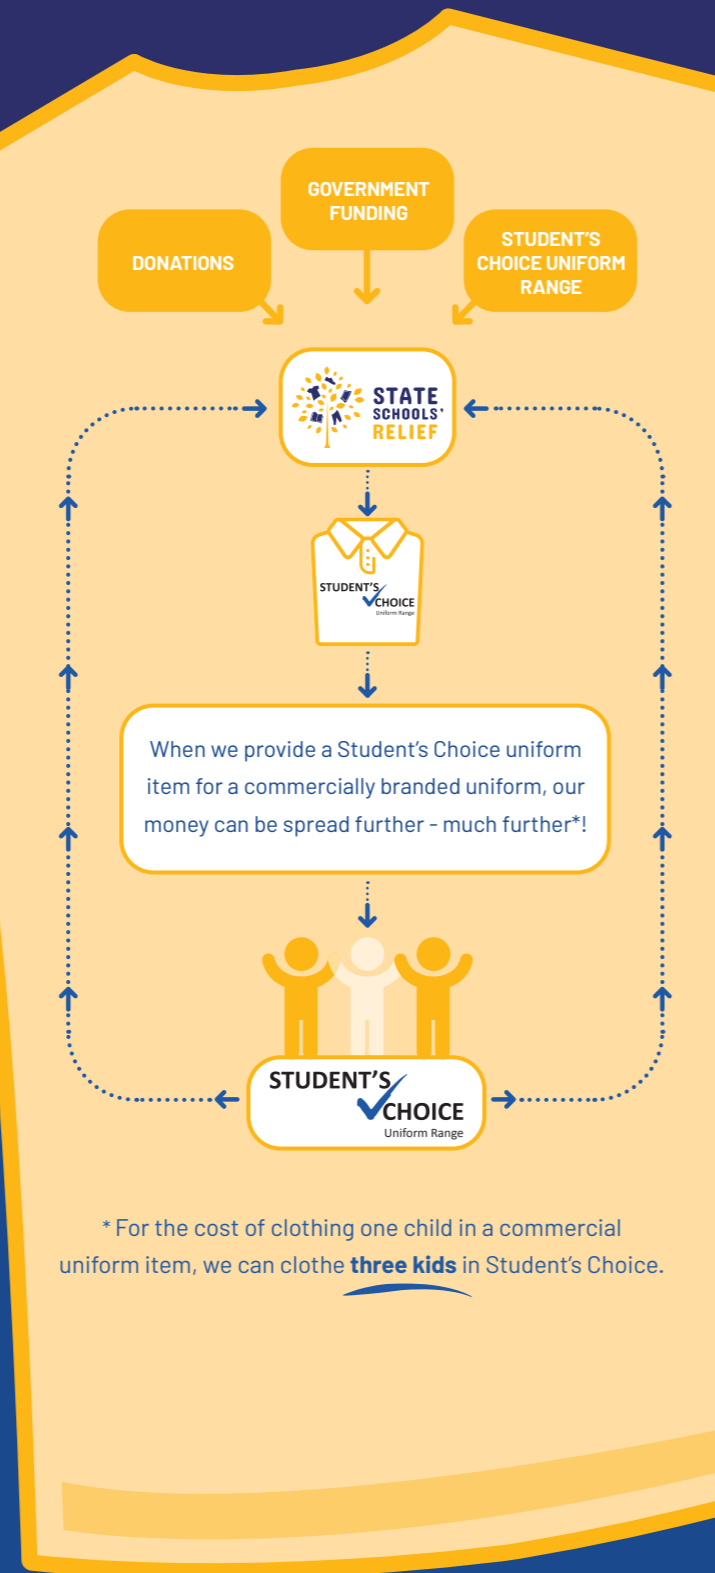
GOVERNMENT FUNDING

DONATIONS

STUDENT'S CHOICE UNIFORM RANGE

STATE SCHOOLS' RELIEF

STUDENT'S CHOICE Uniform Range

When we provide a Student's Choice uniform item for a commercially branded uniform, our money can be spread further - much further*!

STUDENT'S CHOICE Uniform Range

* For the cost of clothing one child in a commercial uniform item, we can clothe **three kids** in Student's Choice.